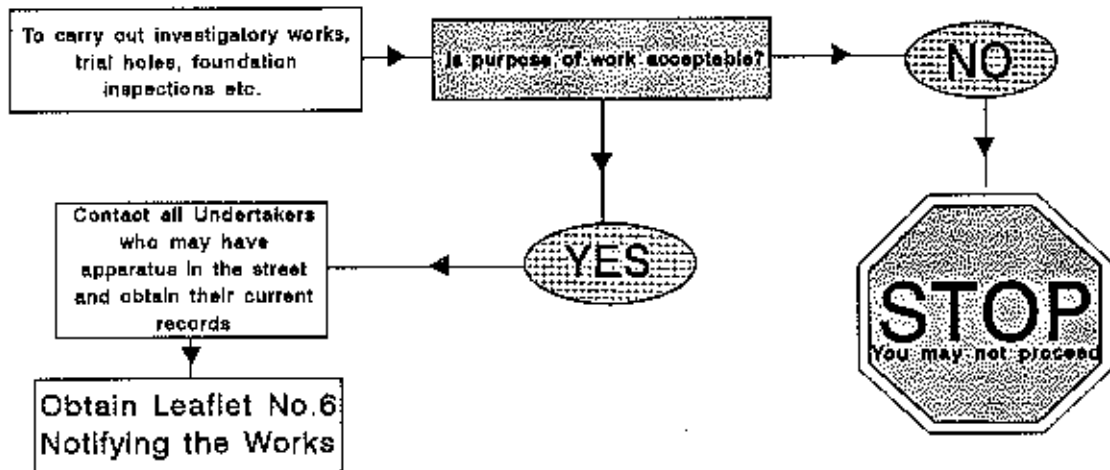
To carry out investigatory works, trial holes, foundation inspections etc.

Is purpose of work acceptable?

NO

STOP
You may not proceed

YES

Contact all Undertakers who may have apparatus in the street and obtain their current records

Obtain Leaflet No.6
Notifying the Works